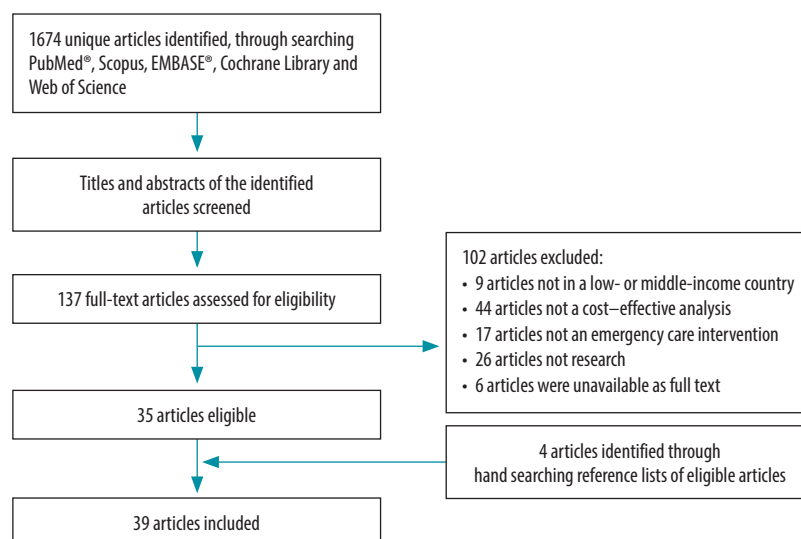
1674 unique articles identified, through searching PubMed®, Scopus, EMBASE®, Cochrane Library and Web of Science

Titles and abstracts of the identified articles screened

137 full-text articles assessed for eligibility

102 articles excluded:
• 9 articles not in a low- or middle-income country
• 44 articles not a cost–effective analysis
• 17 articles not an emergency care intervention
• 26 articles not research
• 6 articles were unavailable as full text

35 articles eligible

4 articles identified through hand searching reference lists of eligible articles

39 articles included